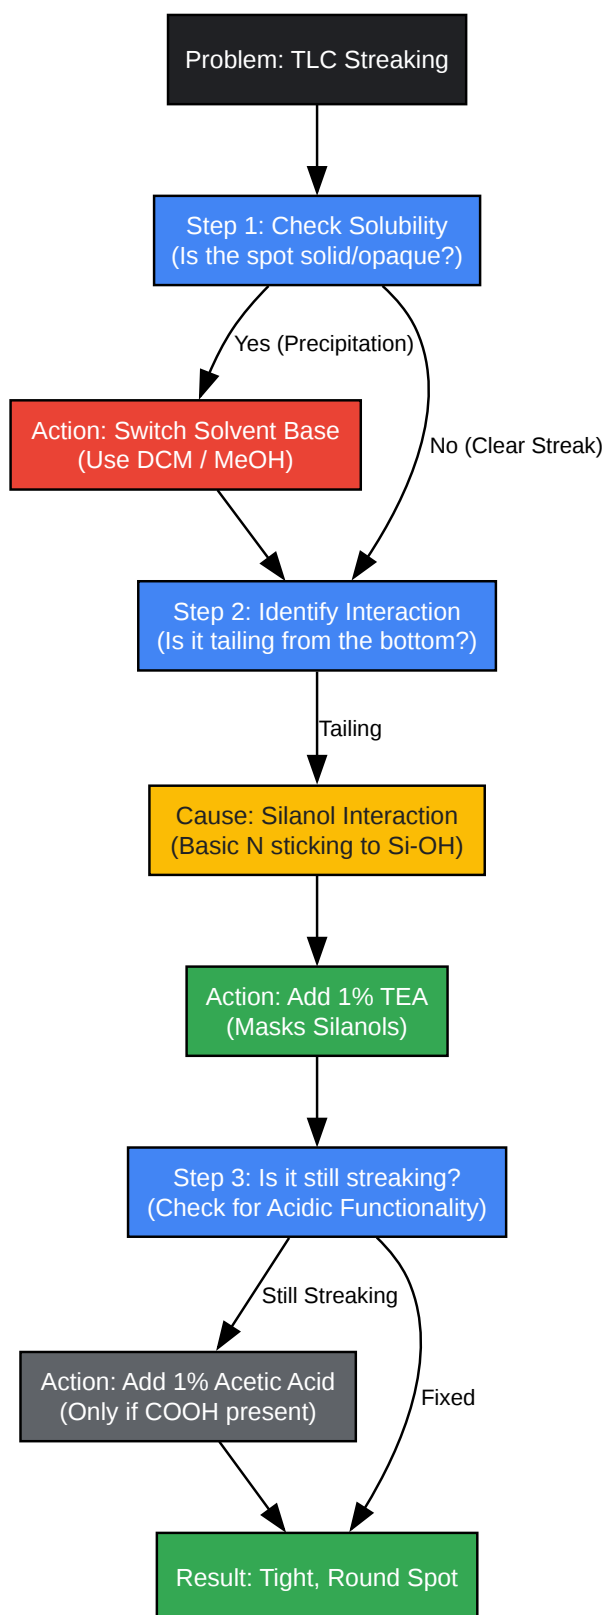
Problem: TLC Streaking

Step 1: Check Solubility
(Is the spot solid/opaque?)

Yes (Precipitation)

No (Clear Streak)

Action: Switch Solvent Base
(Use DCM / MeOH)

Step 2: Identify Interaction
(Is it tailing from the bottom?)

Tailing

Cause: Silanol Interaction
(Basic N sticking to Si-OH)

Action: Add 1% TEA
(Masks Silanols)

Step 3: Is it still streaking?
(Check for Acidic Functionality)

Still Streaking

Fixed

Action: Add 1% Acetic Acid
(Only if COOH present)

Result: Tight, Round Spot